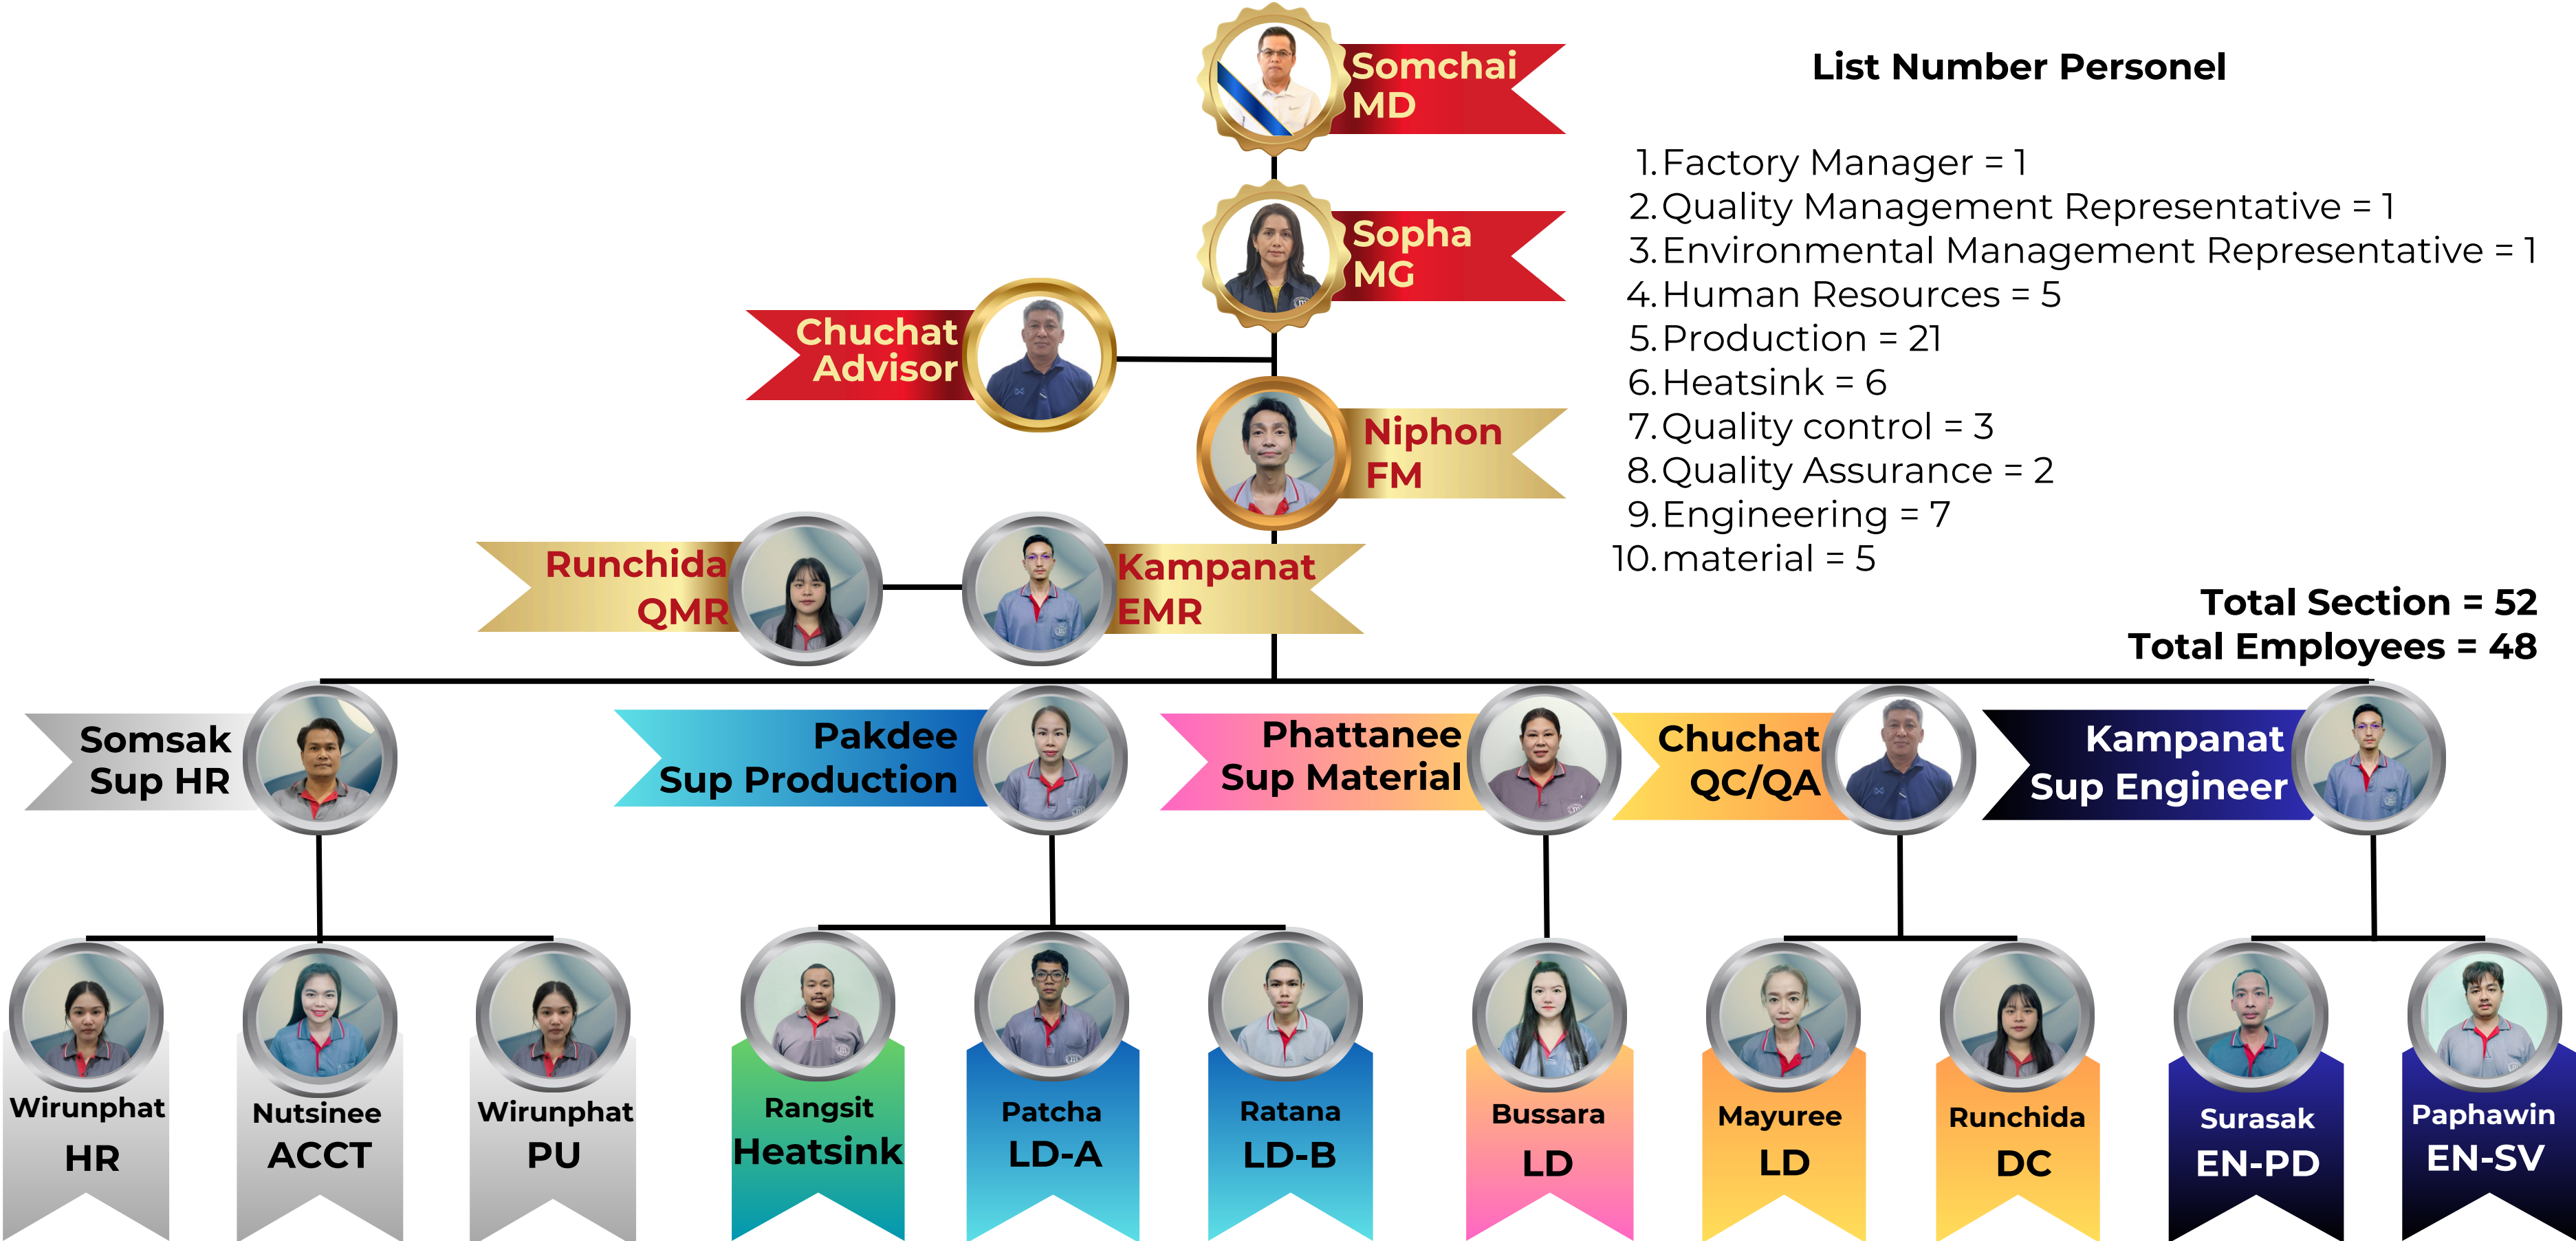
Somchai
MD

List Number Personel

1. Factory Manager = 1
2. Quality Management Representative = 1
3. Environmental Management Representative = 1
4. Human Resources = 5
5. Production = 21
6. Heatsink = 6
7. Quality control = 3
8. Quality Assurance = 2
9. Engineering = 7
10. material = 5

Sopha
MG

Chuchat
Advisor

Niphon
FM

Runchida
QMR

Kampanat
EMR

Total Section = 52
Total Employees = 48

Somsak
Sup HR

Pakdee
Sup Production

Phattanee
Sup Material

Chuchat
QC/QA

Kampanat
Sup Engineer

Wirunphat
HR

Nutsinee
ACCT

Wirunphat
PU

Rangsit
Heatsink

Patcha
LD-A

Ratana
LD-B

Bussara
LD

Mayuree
LD

Runchida
DC

Surasak
EN-PD

Paphawin
EN-SV